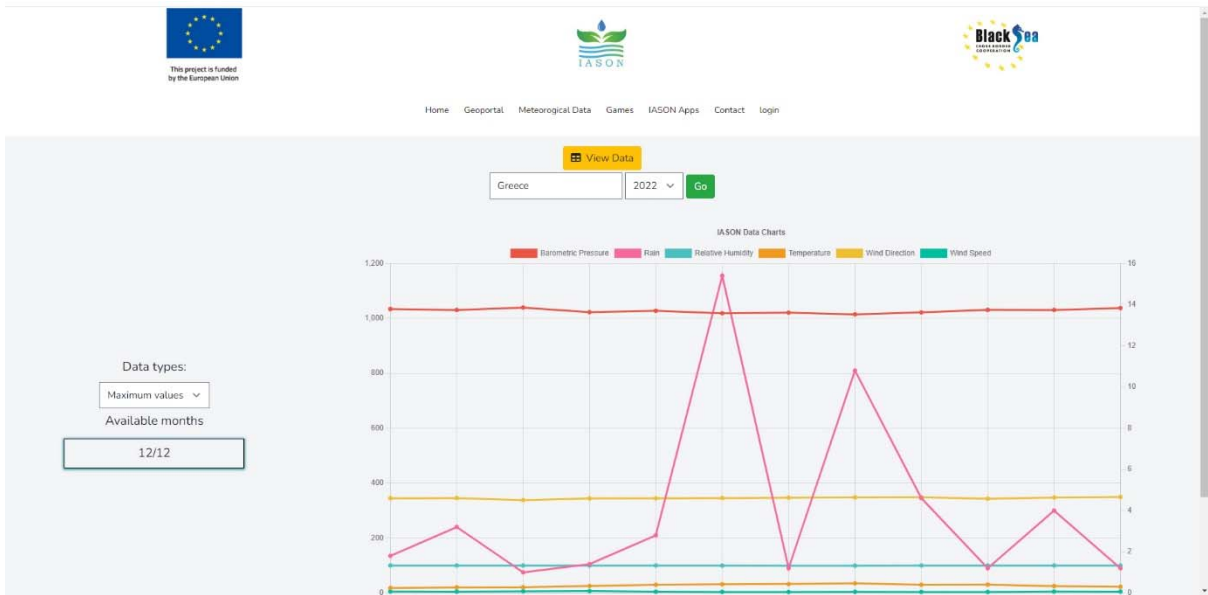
This project is funded by the European Union

IASON

Black Sea
CROSS BORDER COOPERATION

Home Geoportal Meteorogical Data Games IASON Apps Contact login

View Data

Greece 2022 Go

IASON Data Charts

Barometric Pressure Rain Relative Humidity Temperature Wind Direction Wind Speed

1,200
1,000
800
600
400
200
0

16
14
12
10
8
6
4
2
0

Data types:

Maximum values

Available months

12/12